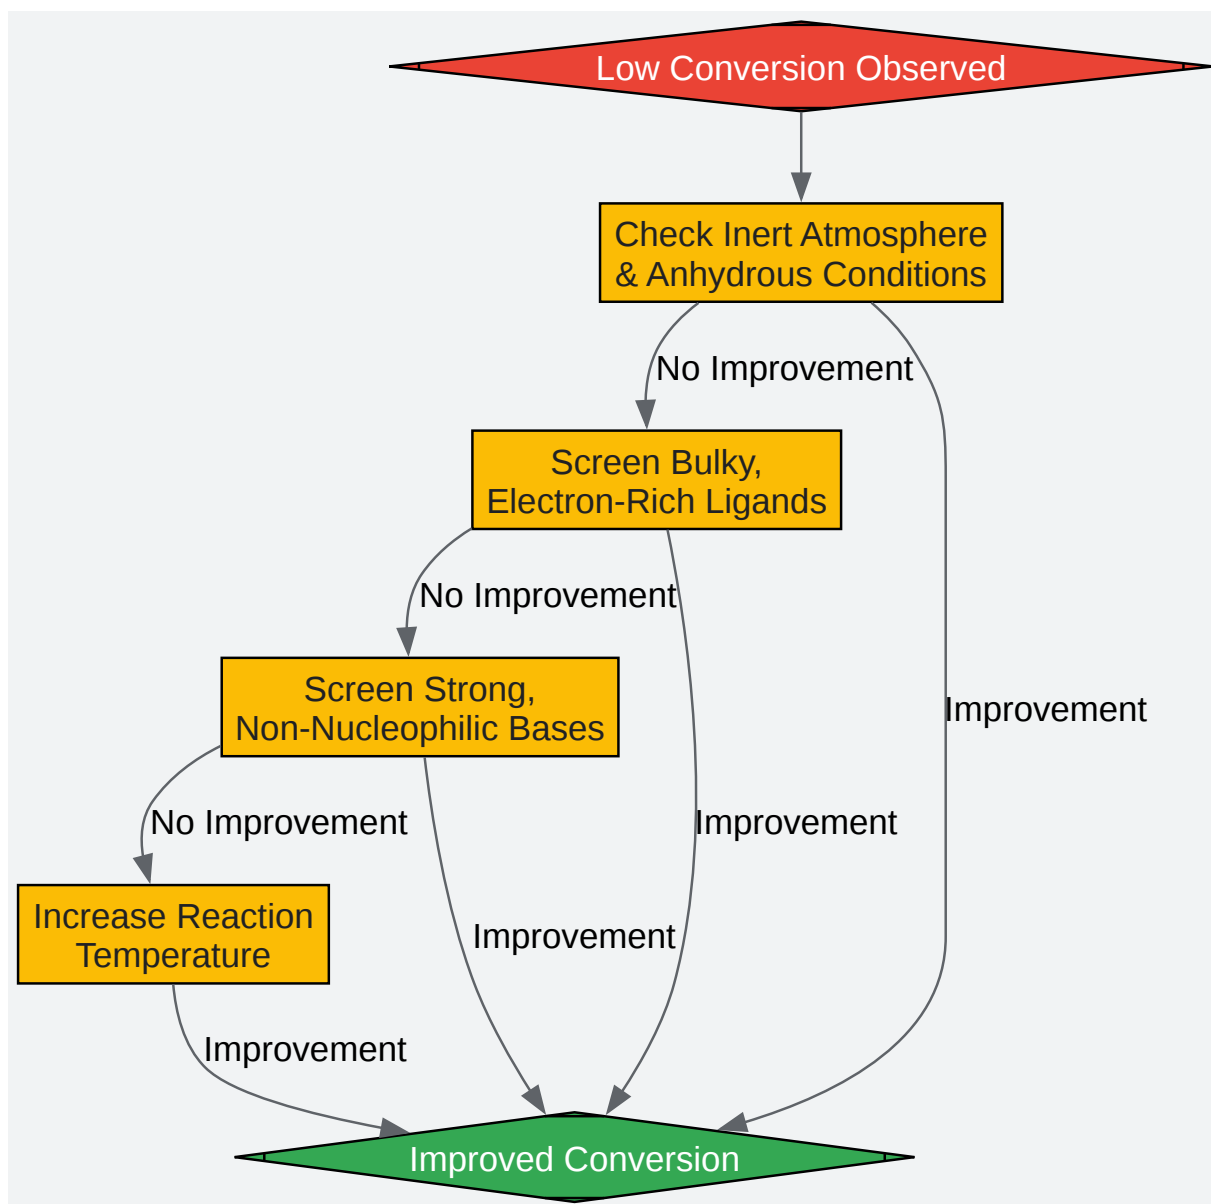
Low Conversion Observed

Check Inert Atmosphere & Anhydrous Conditions

No Improvement

Improvement

Screen Bulky, Electron-Rich Ligands

No Improvement

Improvement

Screen Strong, Non-Nucleophilic Bases

No Improvement

Improvement

Increase Reaction Temperature

Improvement

Improved Conversion